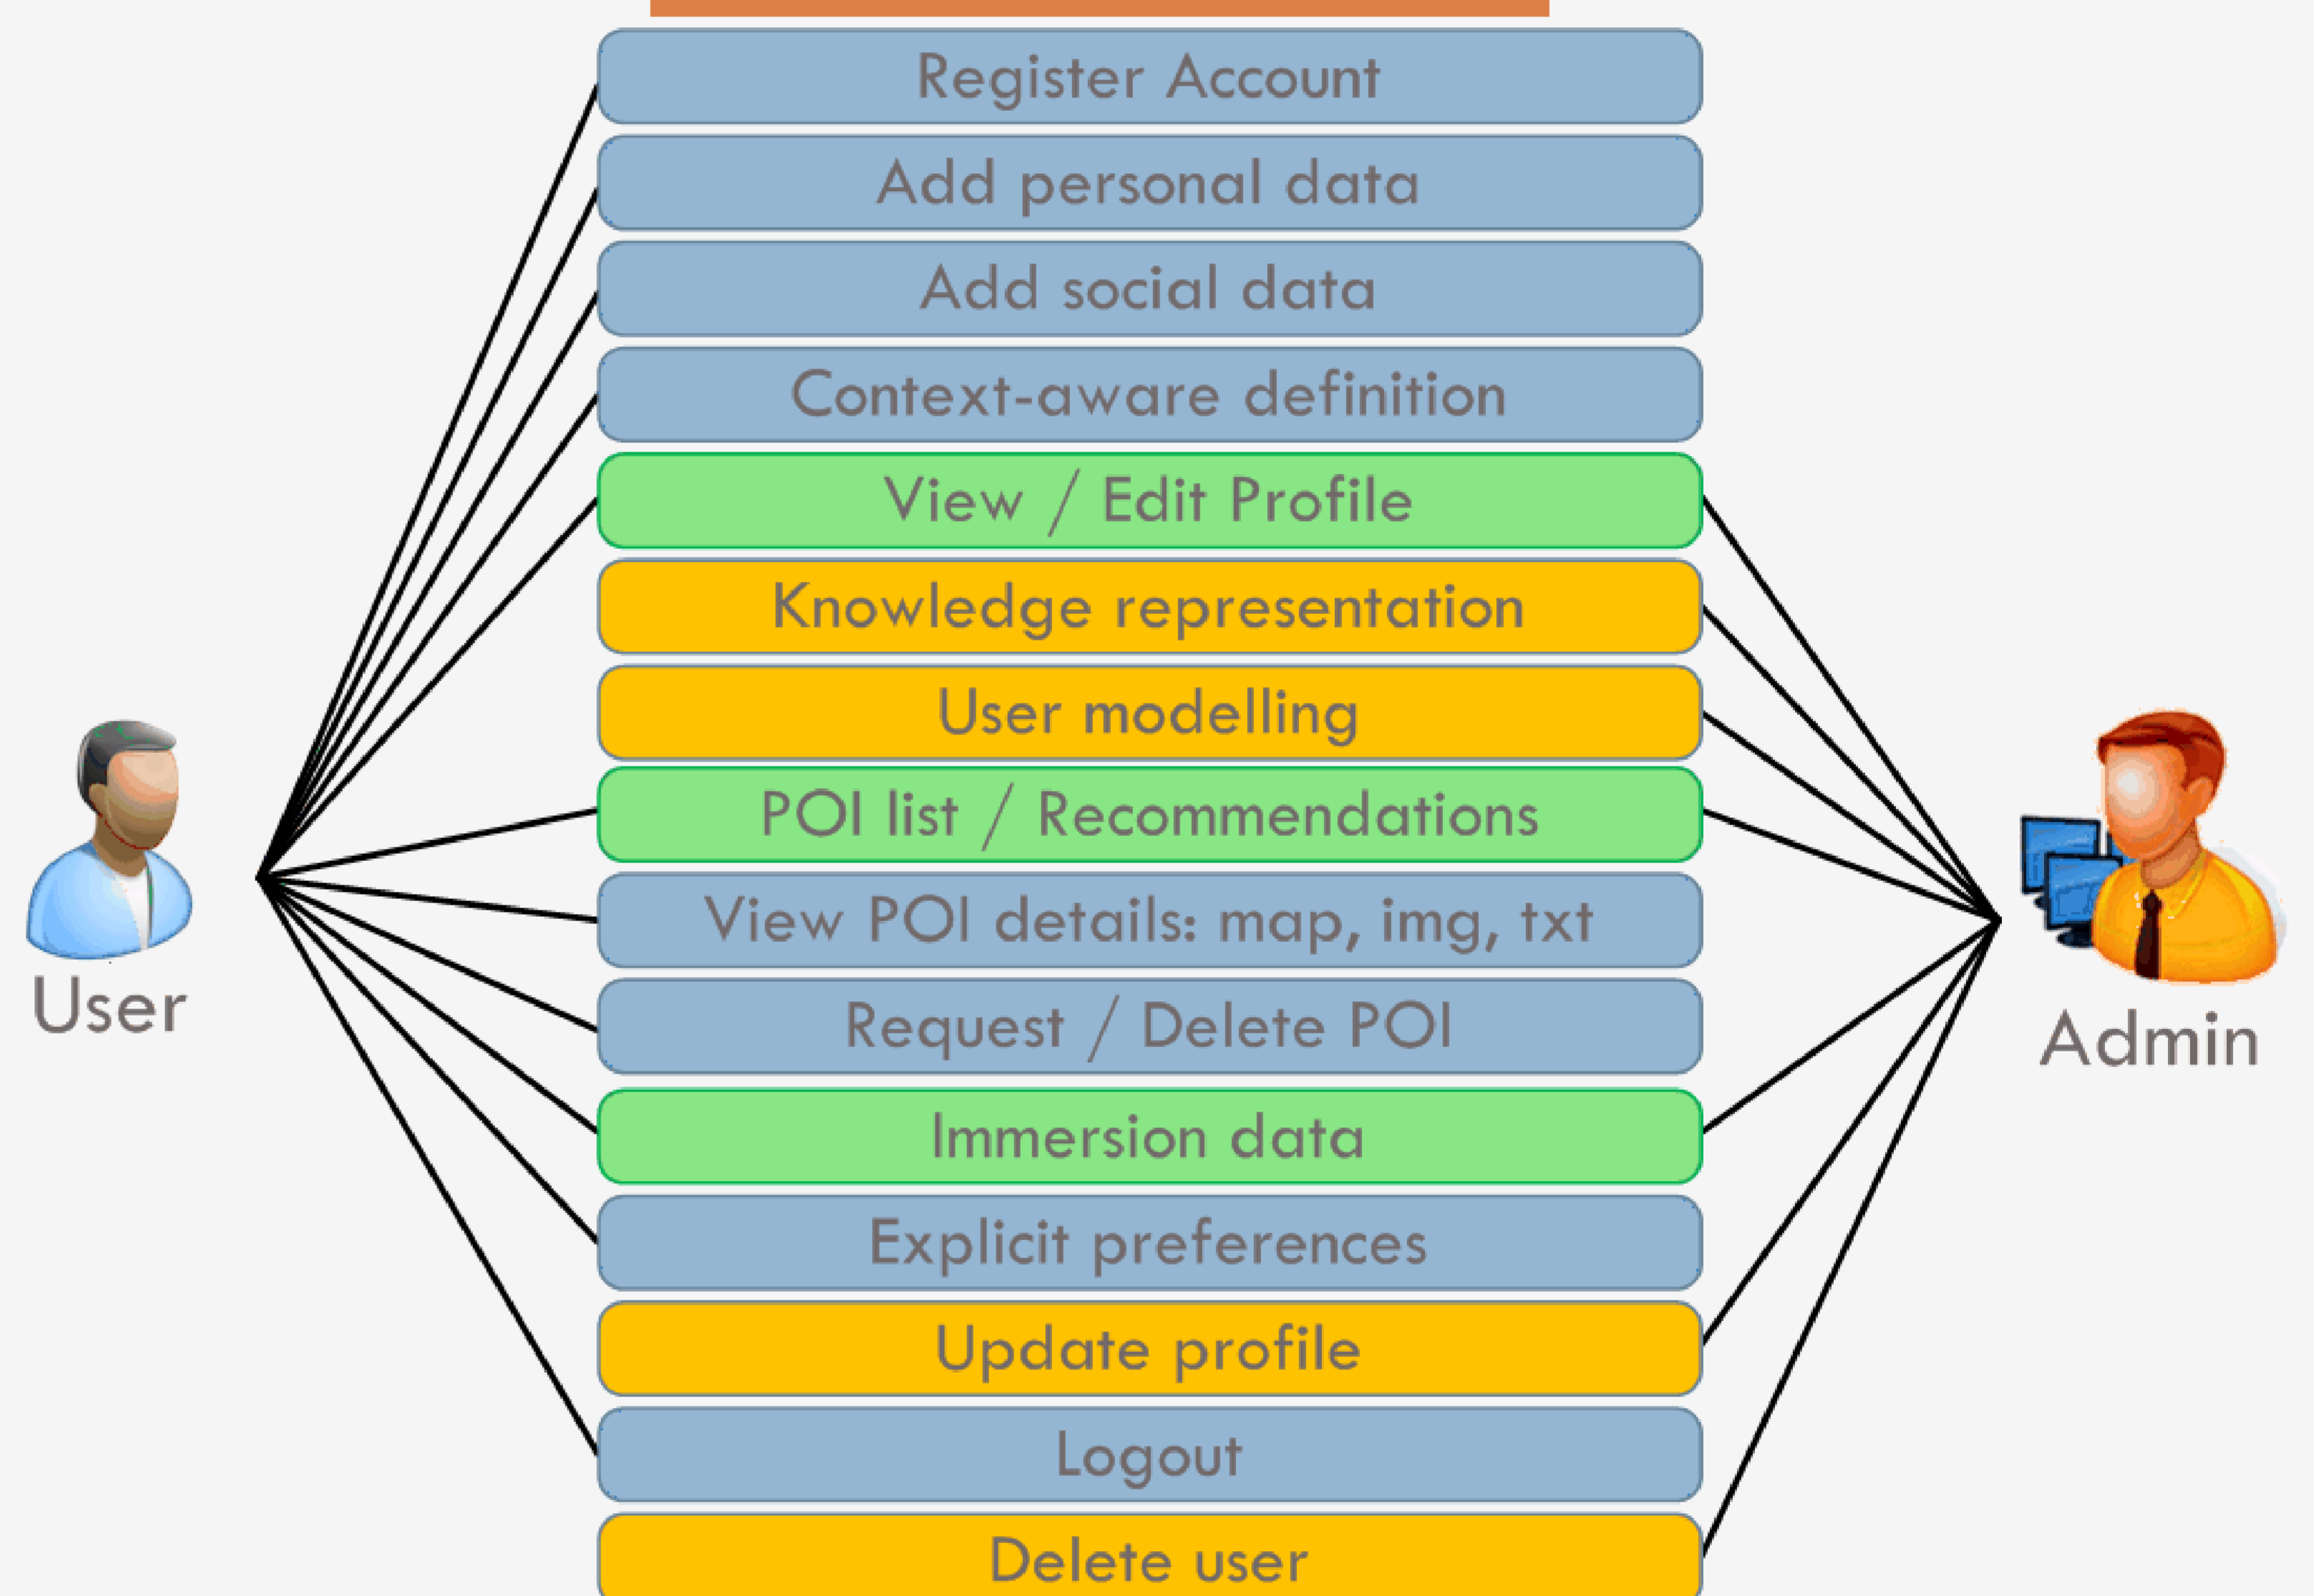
Register Account
Add personal data
Add social data
Context-aware definition
View / Edit Profile
Knowledge representation
User modelling
POI list / Recommendations
View POI details: map, img, txt
Request / Delete POI
Immersion data
Explicit preferences
Update profile
Logout
Delete user

User

Admin